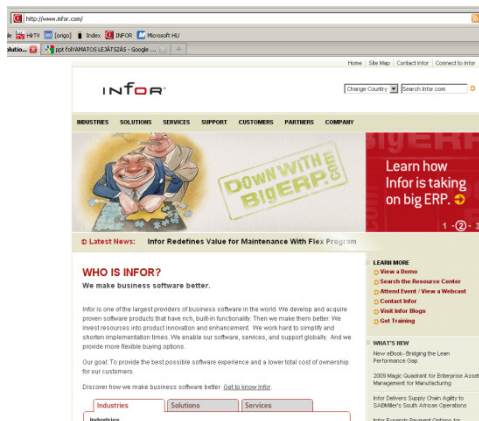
http://www.infor.com/

HírTV [origo] Index INFOR Microsoft HU

ppt folYAMATOS LEJÁTSZÁS - Google ...

Home Site Map Contact Infor Connect to Infor

INFOR

Change Country Search Infor.com

INDUSTRIES SOLUTIONS SERVICES SUPPORT CUSTOMERS PARTNERS COMPANY

DOWN WITH BigERP.com

Learn how Infor is taking on big ERP.

1 - 2 - 3

Latest News: Infor Redefines Value for Maintenance With Flex Program

WHO IS INFOR?

We make business software better.

Infor is one of the largest providers of business software in the world. We develop and acquire proven software products that have rich, built-in functionality. Then we make them better. We invest resources into product innovation and enhancement. We work hard to simplify and shorten implementation times. We enable our software, services, and support globally. And we provide more flexible buying options.

Our goal: To provide the best possible software experience and a lower total cost of ownership for our customers.

Discover how we make business software better. Get to know Infor.

Industries Solutions Services

LEARN MORE

View a Demo
Search the Resource Center
Attend Event / View a Webcast
Contact Infor
Visit Infor Blogs
Get Training

WHAT'S NEW

New eBook– Bridging the Lean Performance Gap

2009 Magic Quadrant for Enterprise Asset Management for Manufacturing

Infor Delivers Supply Chain Agility to SABMiller's South African Operations